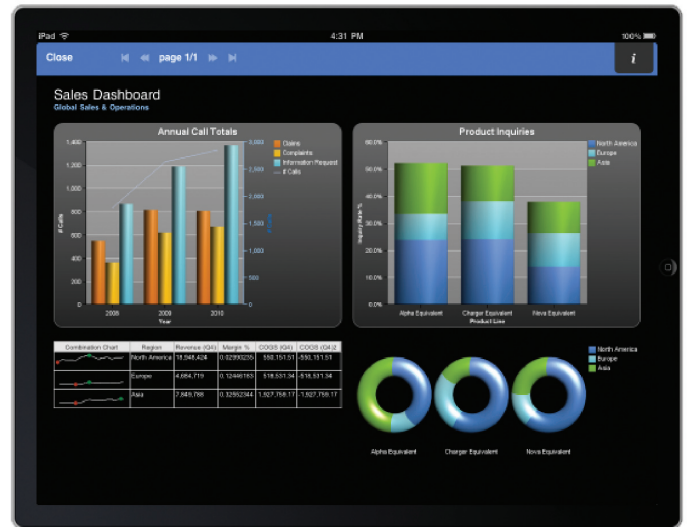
iPad 4:31 PM 100%

Close page 1/1 i

Sales Dashboard
Global Sales & Operations

Annual Call Totals

1,400 1,200 1,000 800 600 400 200 0
3,000 2,500 2,000 1,500 1,000 500 0
# Calls
2008 2009 2010
Year
Claims
Complaints
Information Request
# Calls

Product Inquiries

60.0% 50.0% 40.0% 30.0% 20.0% 10.0% 0.0%
Inquiry Rate %
Alpha Equivalent Charger Equivalent Nova Equivalent
Product Line
North America
Europe
Asia

| Combination Chart | Region | Revenue (Q4) | Margin % | COGS (Q4) | COGS (Q4) |
|---|---|---|---|---|---|
| | North America | 18,946,424 | 0.02990235 | 550,151.51 | -550,151.51 |
| | Europe | 4,664,719 | 0.12446153 | 518,531.34 | -518,531.34 |
| | Asia | 7,849,788 | 0.32562344 | 1,927,758.17 | -1,927,758.17 |

North America
Europe
Asia

Alpha Equivalent Charger Equivalent Nova Equivalent